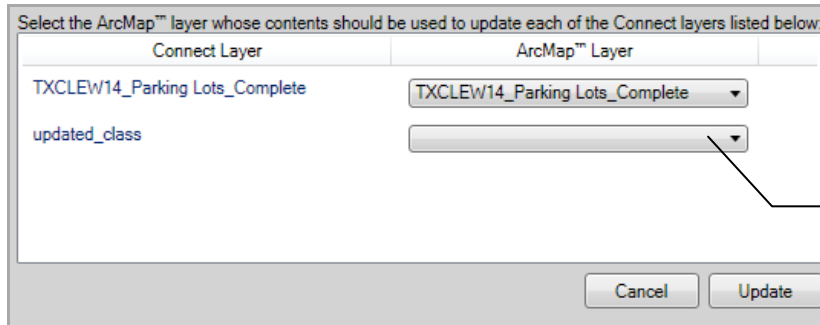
Select the ArcMap™ layer whose contents should be used to update each of the Connect layers listed below:

| Connect Layer | ArcMap™ Layer |
|---|---|
| TXCLEW14_Parking Lots_Complete | TXCLEW14_Parking Lots_Complete |
| updated_class | |

Cancel

Update